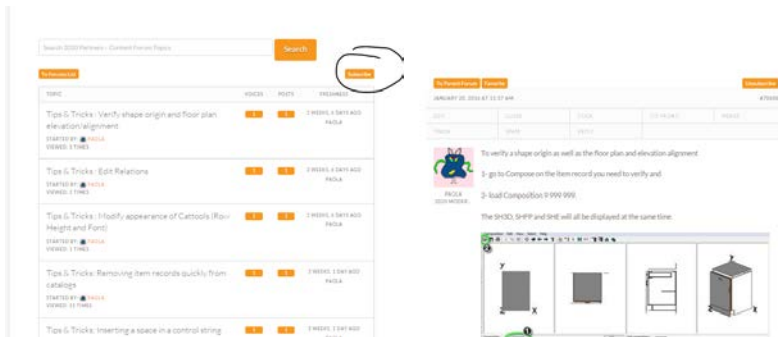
Search 2020 Partners - Content Forum Topics

Search

To Forums List

Subscribe

| TOPIC | VOICES | POSTS | FRESHNESS |
|---|---|---|---|
| Tips & Tricks : Verify shape origin and floor plan elevation/alignment STARTED BY: PAOLA VIEWED: 3 TIMES | 1 | 1 | 2 WEEKS, 1 DAYS AGO PAOLA |
| Tips & Tricks : Edit Relations STARTED BY: PAOLA VIEWED: 2 TIMES | 1 | 1 | 2 WEEKS, 1 DAYS AGO PAOLA |
| Tips & Tricks : Modify appearance of Cattools (Row Height and Font) STARTED BY: PAOLA VIEWED: 1 TIMES | 1 | 1 | 2 WEEKS, 1 DAYS AGO PAOLA |
| Tips & Tricks : Removing item records quickly from catalogs STARTED BY: PAOLA VIEWED: 11 TIMES | 1 | 1 | 2 WEEKS, 1 DAY AGO PAOLA |
| Tips & Tricks : Inserting a space in a control string | 1 | 1 | 2 WEEKS, 1 DAY AGO |

To Parent Forum Favorite

Unsubscribe

JANUARY 20, 2016 AT 12:37 AM

#7000

PAOLA
2020 MODERATOR

To verify a shape origin as well as the floor plan and elevation alignment

1- go to Compose on the item record you need to verify and

2- load Composition 9 999 999.

The SH3D, SHFP and SHE will all be displayed at the same time.